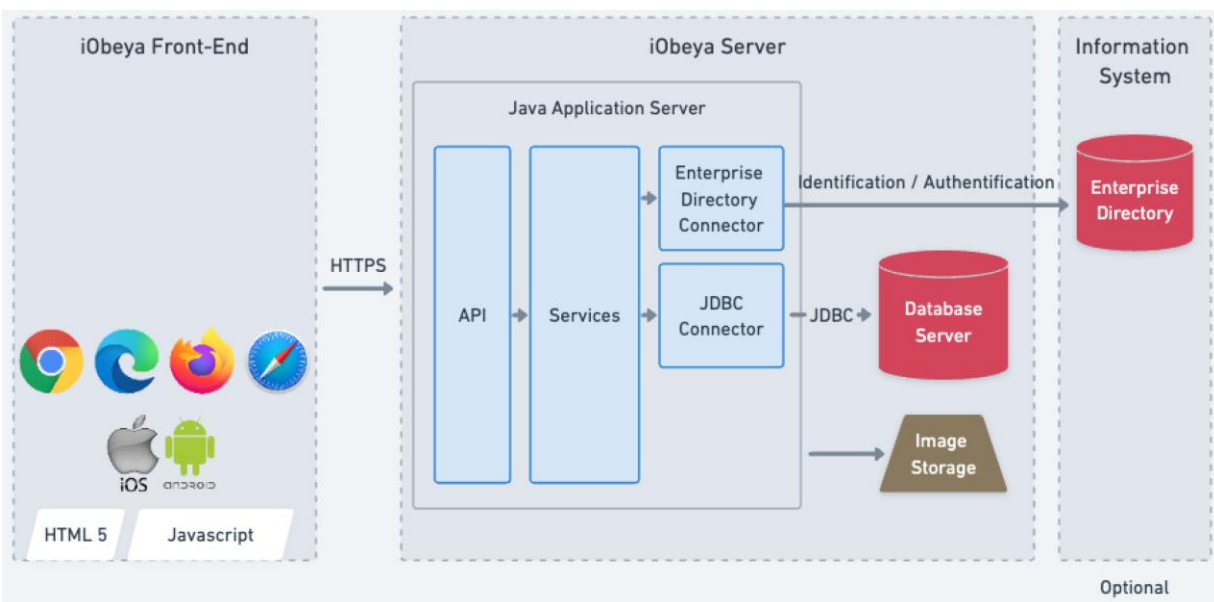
iObeya Front-End

iOS android

HTML 5

Javascript

HTTPS

iObeya Server

Java Application Server

API

Services

Enterprise Directory Connector

JDBC Connector

Identification / Authentification

JDBC

Database Server

Image Storage

Information System

Enterprise Directory

Optional